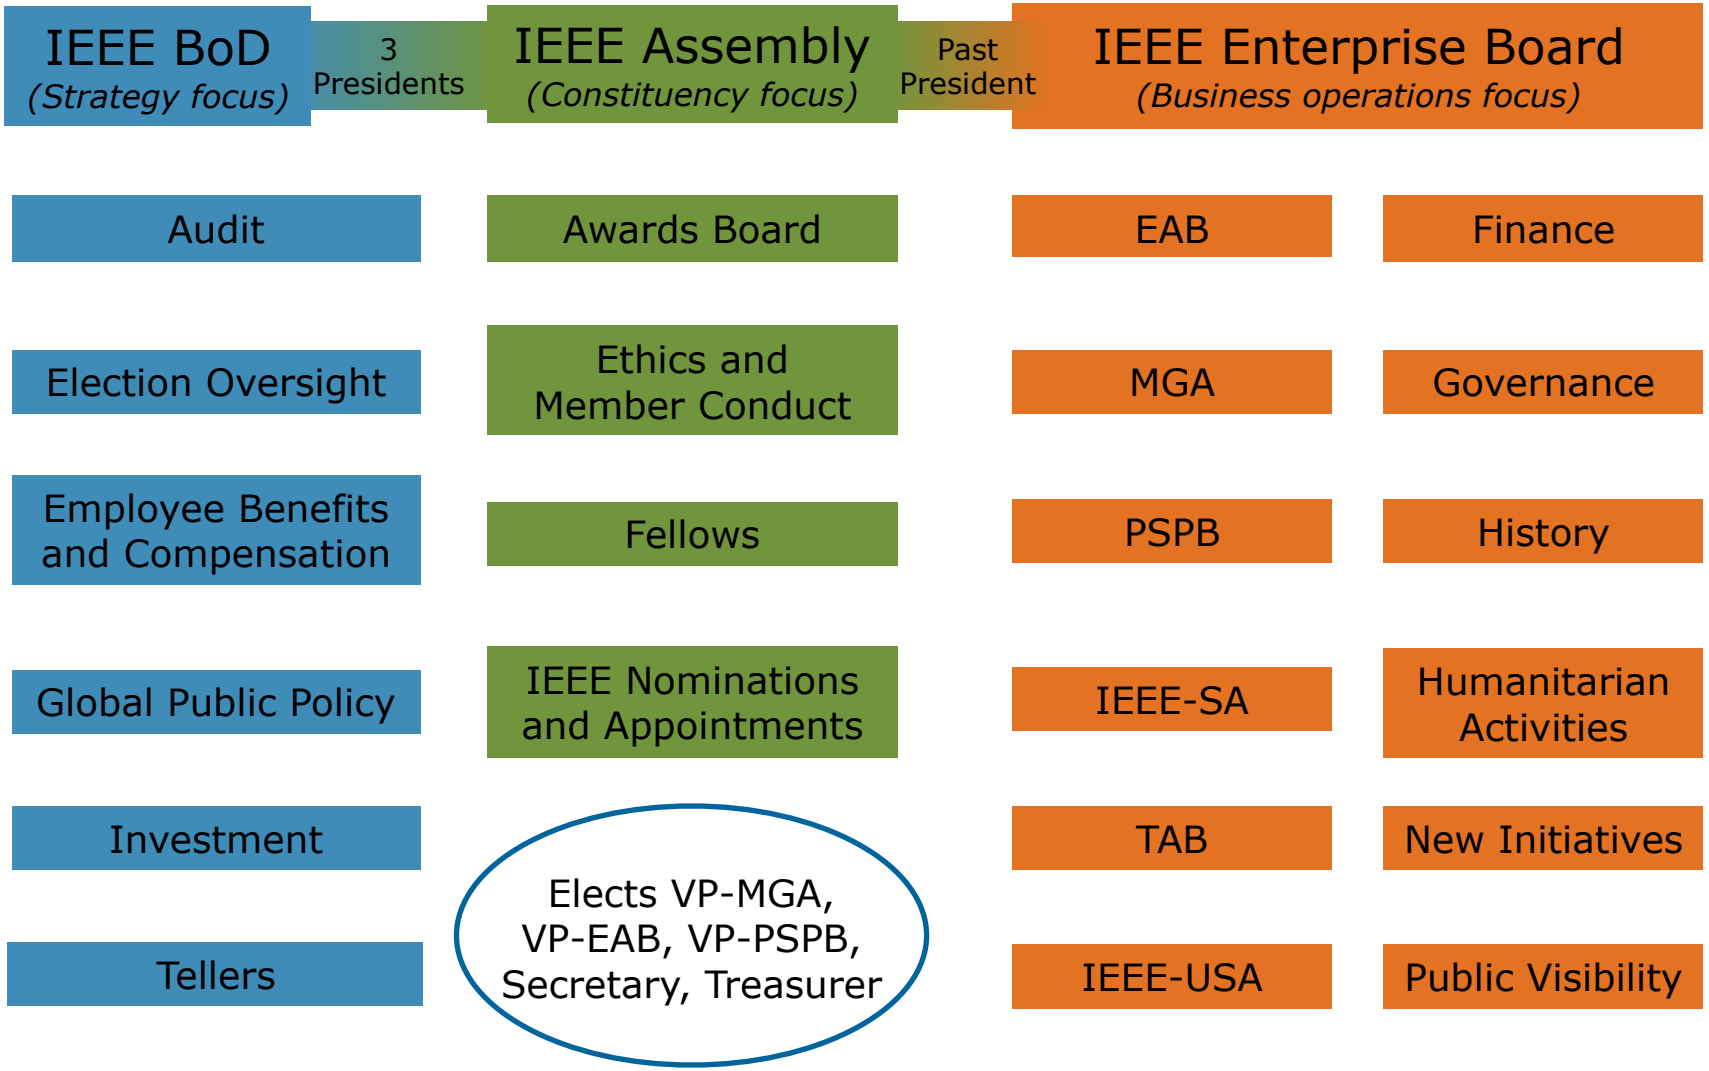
IEEE BoD
(Strategy focus)

3 Presidents

IEEE Assembly
(Constituency focus)

Past President

IEEE Enterprise Board
(Business operations focus)

Audit

Election Oversight

Employee Benefits and Compensation

Global Public Policy

Investment

Tellers

Awards Board

Ethics and Member Conduct

Fellows

IEEE Nominations and Appointments

Elects VP-MGA, VP-EAB, VP-PSPB, Secretary, Treasurer

EAB

MGA

PSPB

IEEE-SA

TAB

IEEE-USA

Finance

Governance

History

Humanitarian Activities

New Initiatives

Public Visibility